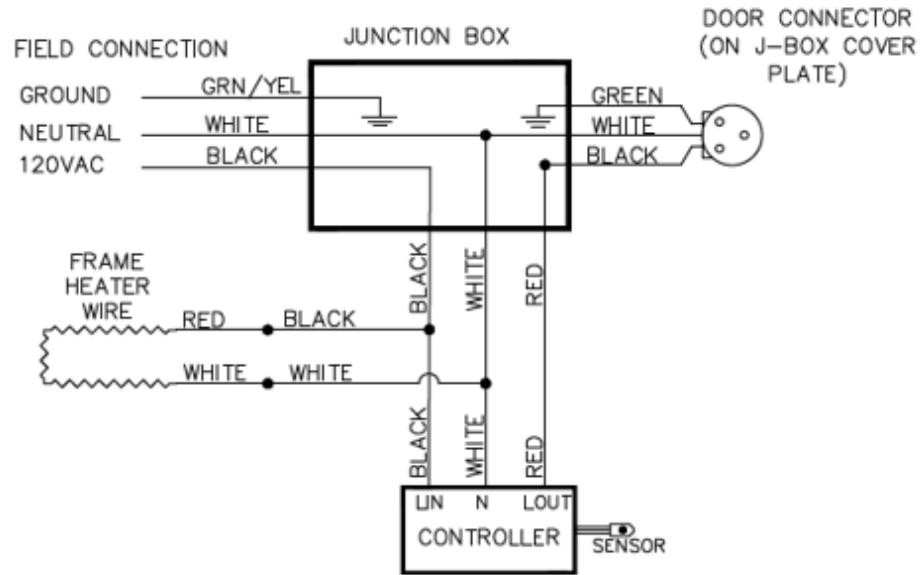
FIELD CONNECTION

JUNCTION BOX

DOOR CONNECTOR (ON J-BOX COVER PLATE)

GROUND

GRN/YEL

NEUTRAL

WHITE

120VAC

BLACK

GREEN

WHITE

BLACK

FRAME HEATER WIRE

RED

BLACK

WHITE

WHITE

BLACK

WHITE

RED

BLACK

WHITE

RED

LIN

N

LOUT

CONTROLLER

SENSOR